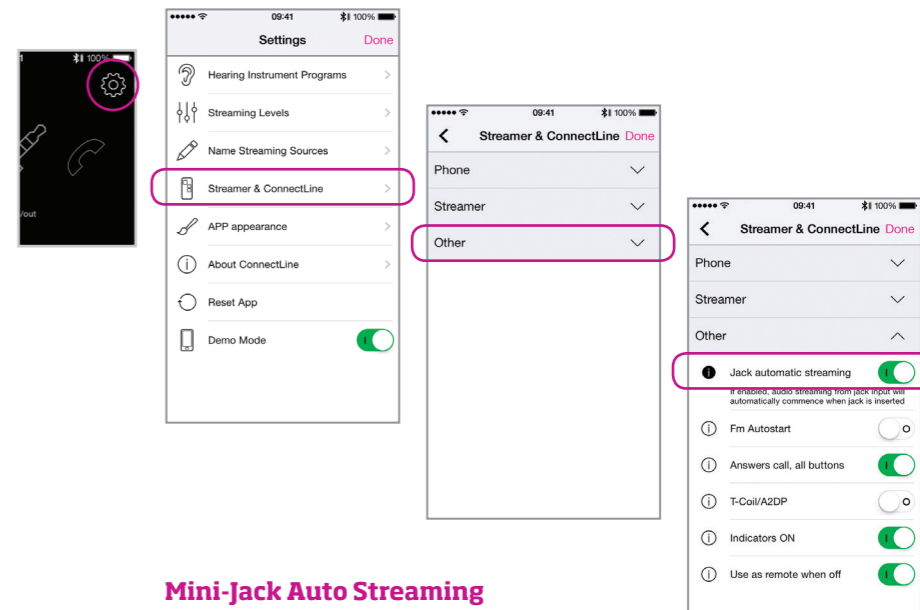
1 100%

/out

••••• 09:41 100%
Settings Done
Hearing Instrument Programs
Streaming Levels
Name Streaming Sources
Streamer & ConnectLine
APP appearance
About ConnectLine
Reset App
Demo Mode

••••• 09:41 100%
Streamer & ConnectLine Done
Phone
Streamer
Other

••••• 09:41 100%
Streamer & ConnectLine Done
Phone
Streamer
Other
Jack automatic streaming
If enabled, audio streaming from jack input will automatically commence when jack is inserted
Fm Autostart
Answers call, all buttons
T-Coil/A2DP
Indicators ON
Use as remote when off

Mini-Jack Auto Streaming